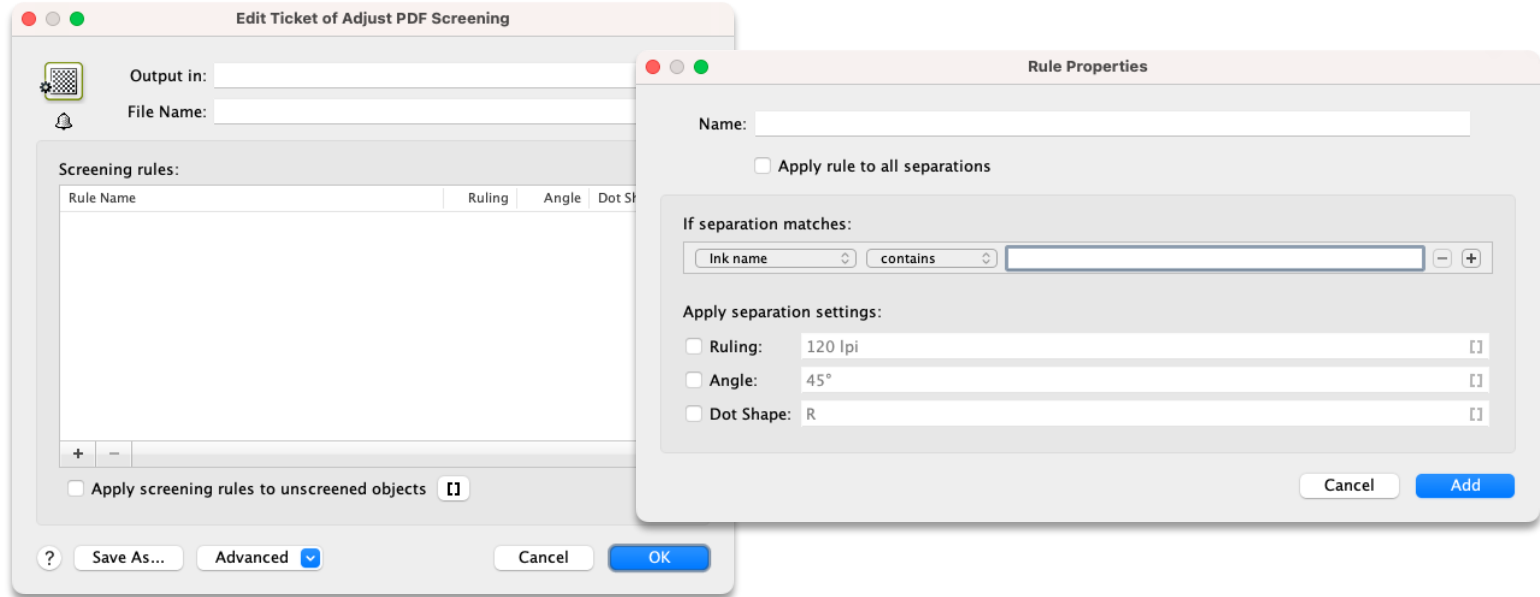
Edit Ticket of Adjust PDF Screening

Output in:

File Name:

Screening rules:

| Rule Name | Ruling | Angle | Dot Sh |
|---|---|---|---|

+ −

Apply screening rules to unscreened objects []

? Save As... Advanced Cancel OK

Rule Properties

Name:

Apply rule to all separations

If separation matches:

Ink name contains − +

Apply separation settings:

Ruling: 120 lpi []

Angle: 45° []

Dot Shape: R []

Cancel Add